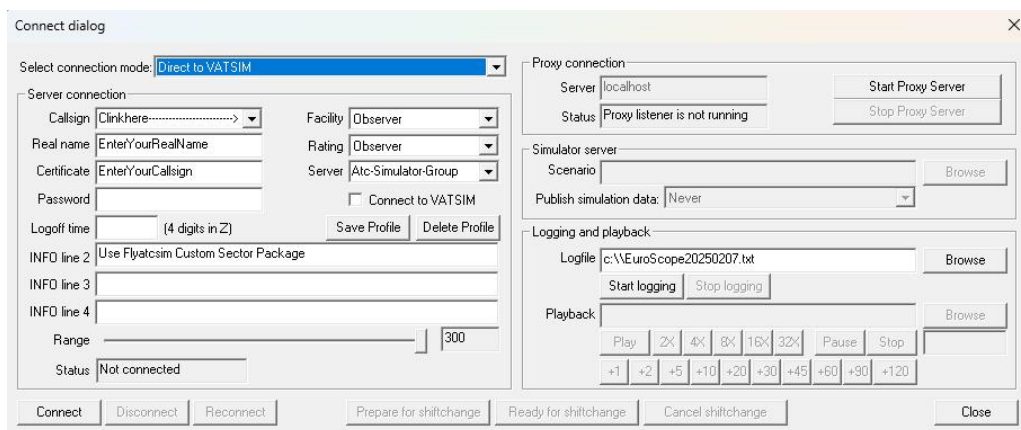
Connect dialog

Select connection mode: Direct to VATSIM

Server connection

Callsign Clinkhere------------------->

Facility Observer

Real name EnterYourRealName

Rating Observer

Certificate EnterYourCallsign

Server Atc-Simulator-Group

Password

Connect to VATSIM

Logoff time (4 digits in Z)

Save Profile

Delete Profile

INFO line 2 Use Flyatcsim Custom Sector Package

INFO line 3

INFO line 4

Range 300

Status Not connected

Proxy connection

Server localhost

Start Proxy Server

Status Proxy listener is not running

Stop Proxy Server

Simulator server

Scenario

Browse

Publish simulation data: Never

Logging and playback

Logfile c:\\EuroScope20250207.txt

Browse

Start logging

Stop logging

Playback

Browse

Play 2X 4X 8X 16X 32X Pause Stop

+1 +2 +5 +10 +20 +30 +45 +60 +90 +120

Connect

Disconnect

Reconnect

Prepare for shiftchange

Ready for shiftchange

Cancel shiftchange

Close